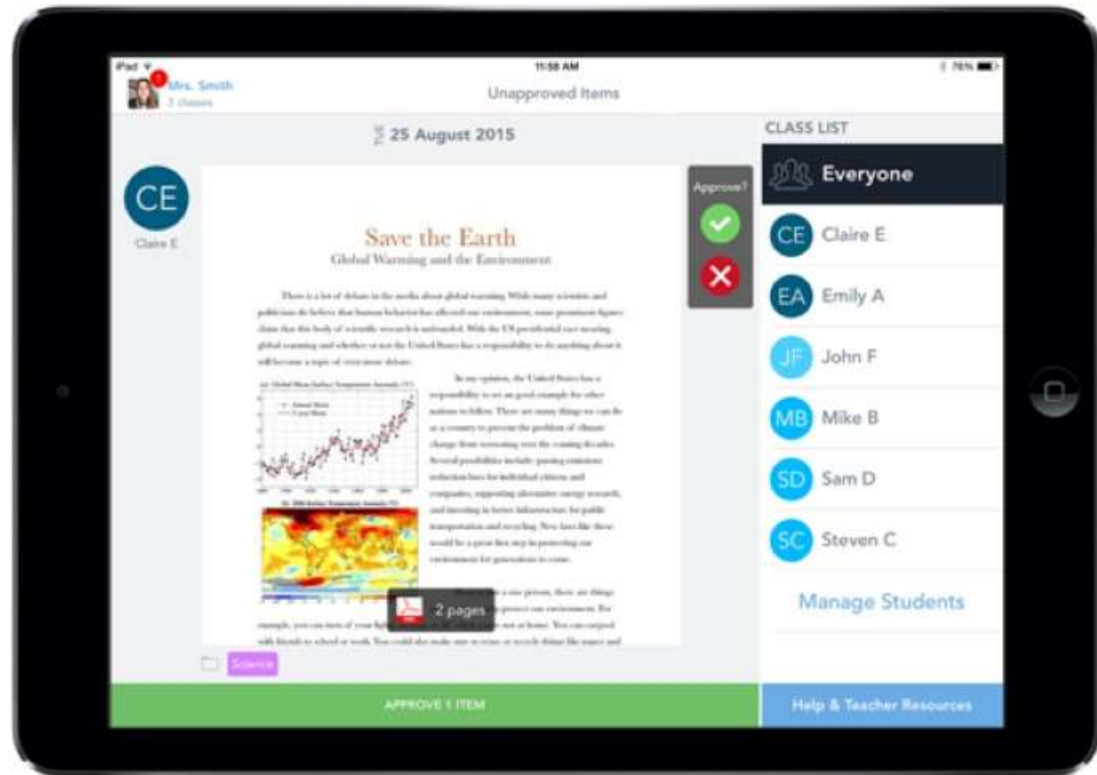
iPad
11:58 AM
76%
1
Mrs. Smith
3 classes
Unapproved Items
25 August 2015
CLASS LIST
CE
Claire E
Approve?
Save the Earth
Global Warming and the Environment

There is a lot of debate in the media about global warming. While many scientists and politicians do believe that human behavior has affected our environment, some prominent figures claim that this body of scientific research is unfounded. With the US presidential race nearing, global warming and whether or not the United States has a responsibility to do anything about it will become a topic of even more debate.

In my opinion, the United States has a responsibility to set an good example for other nations to follow. There are many things we can do as a country to prevent the problem of climate change from worsening over the coming decades. Several possibilities include: passing emissions reduction laws for individual citizens and companies, supporting alternative energy research, and investing in better infrastructure for public transportation and recycling. New laws like these would be a great first step in protecting our environment for generations to come.

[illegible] a one person, there are things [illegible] protect our environment. For example, you can turn of your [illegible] not at home. You can carpool with friends to school or work. You could also make sure to reuse or recycle things like paper and

2 pages
Science
Everyone
CE Claire E
EA Emily A
JF John F
MB Mike B
SD Sam D
SC Steven C
Manage Students
APPROVE 1 ITEM
Help & Teacher Resources